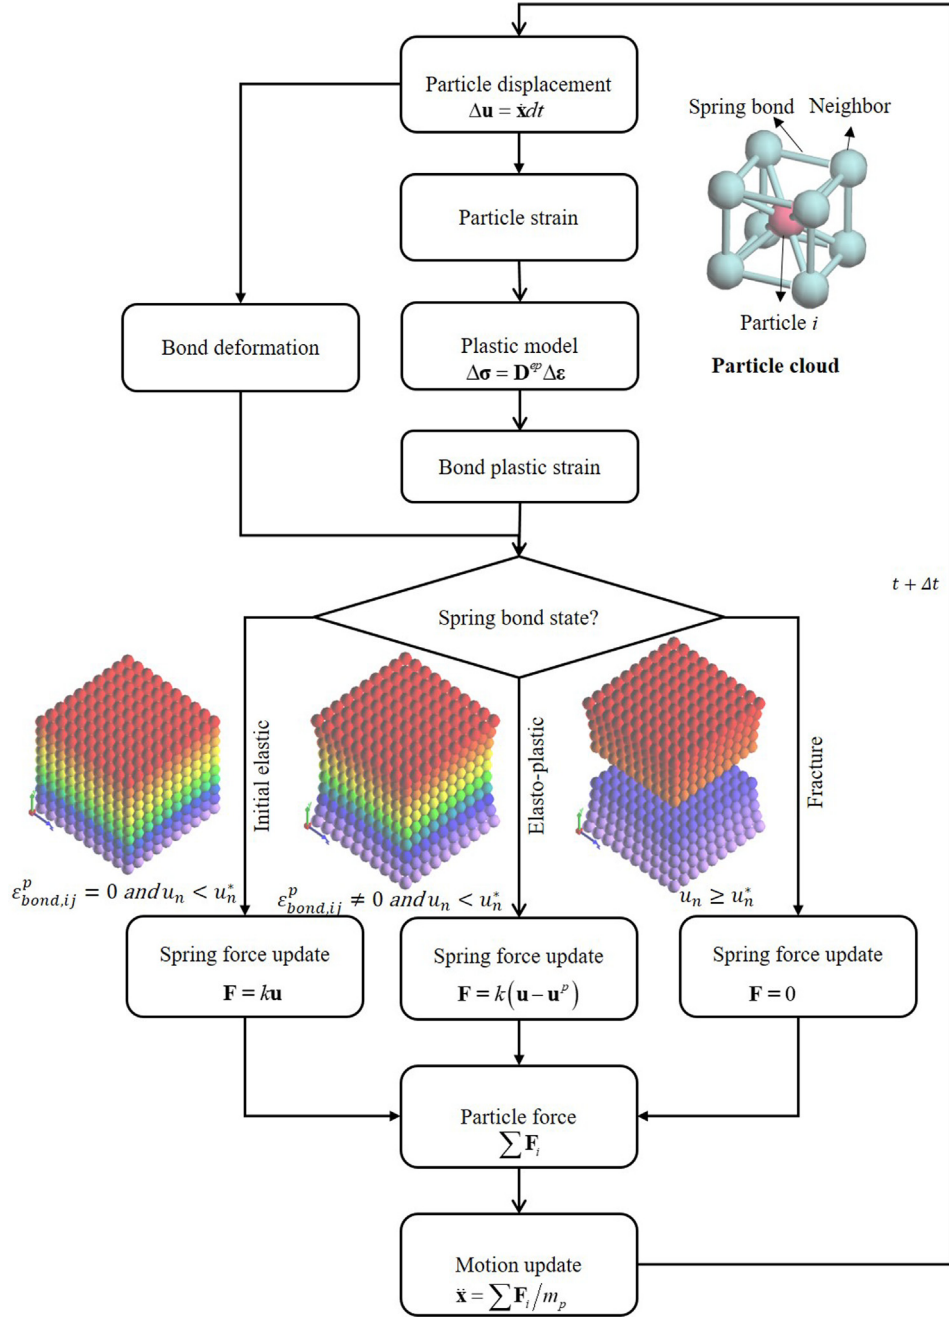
Particle displacement
$\Delta\mathbf{u} = \dot{\mathbf{x}}dt$

Spring bond Neighbor

Particle strain

Bond deformation

Plastic model
$\Delta\boldsymbol{\sigma} = \mathbf{D}^{ep}\Delta\boldsymbol{\varepsilon}$

Particle $i$

Particle cloud

Bond plastic strain

$t + \Delta t$

Spring bond state?

Initial elastic

Elasto-plastic

Fracture

$\varepsilon^{p}_{bond,ij} = 0\ and\, u_n < u_n^*$

$\varepsilon^{p}_{bond,ij} \neq 0\ and\, u_n < u_n^*$

$u_n \geq u_n^*$

Spring force update
$\mathbf{F} = k\mathbf{u}$

Spring force update
$\mathbf{F} = k\left(\mathbf{u} - \mathbf{u}^{p}\right)$

Spring force update
$\mathbf{F} = 0$

Particle force
$\sum \mathbf{F}_i$

Motion update
$\ddot{\mathbf{x}} = \sum \mathbf{F}_i / m_p$